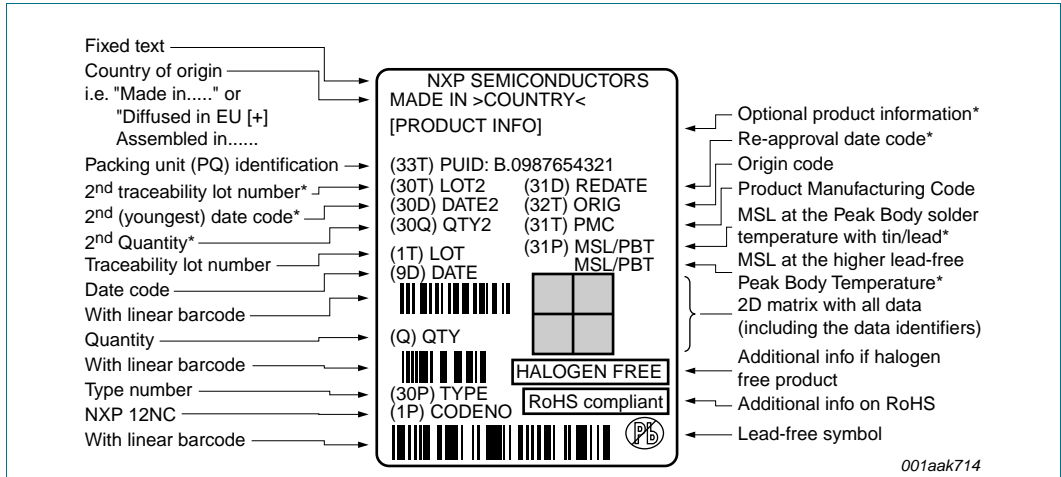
Fixed text
Country of origin
i.e. "Made in....." or
"Diffused in EU [+]
Assembled in......
Packing unit (PQ) identification
2$^{nd}$ traceability lot number*
2$^{nd}$ (youngest) date code*
2$^{nd}$ Quantity*
Traceability lot number
Date code
With linear barcode
Quantity
With linear barcode
Type number
NXP 12NC
With linear barcode

NXP SEMICONDUCTORS
MADE IN >COUNTRY<
[PRODUCT INFO]
(33T) PUID: B.0987654321
(30T) LOT2
(31D) REDATE
(30D) DATE2
(32T) ORIG
(30Q) QTY2
(31T) PMC
(1T) LOT
(31P) MSL/PBT
MSL/PBT
(9D) DATE
(Q) QTY
HALOGEN FREE
(30P) TYPE
(1P) CODENO
RoHS compliant
Pb

Optional product information*
Re-approval date code*
Origin code
Product Manufacturing Code
MSL at the Peak Body solder temperature with tin/lead*
MSL at the higher lead-free Peak Body Temperature*
2D matrix with all data (including the data identifiers)
Additional info if halogen free product
Additional info on RoHS
Lead-free symbol

001aak714